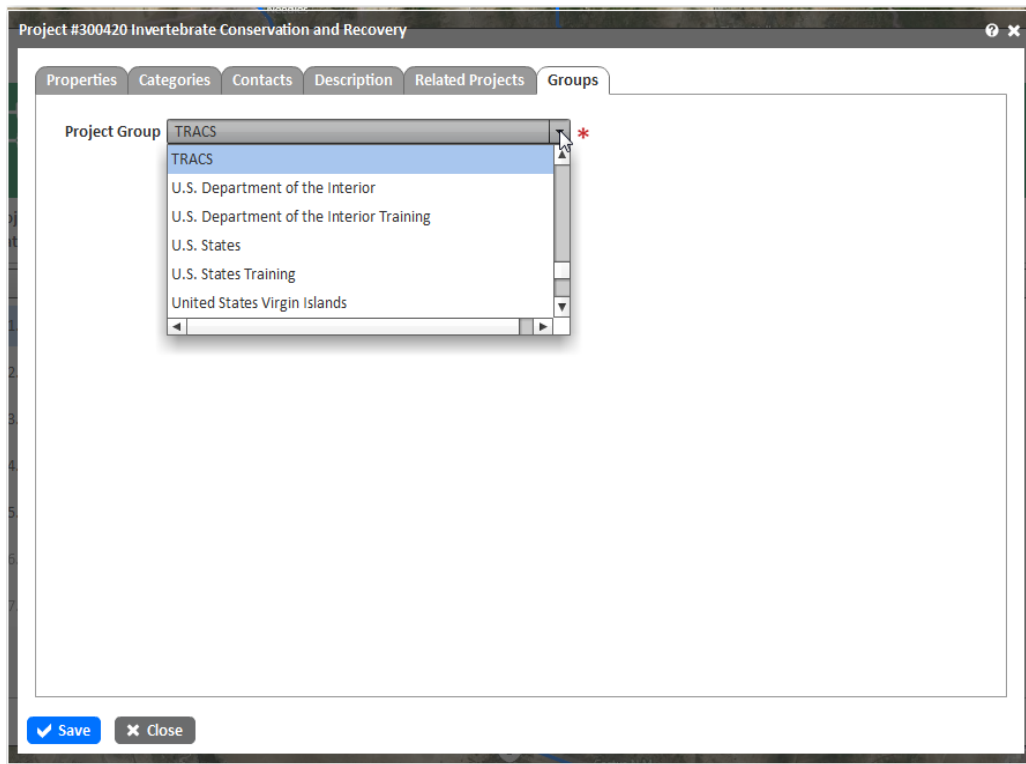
Project #300420 Invertebrate Conservation and Recovery

Properties | Categories | Contacts | Description | Related Projects | Groups

Project Group TRACS *

TRACS
U.S. Department of the Interior
U.S. Department of the Interior Training
U.S. States
U.S. States Training
United States Virgin Islands

Save
Close